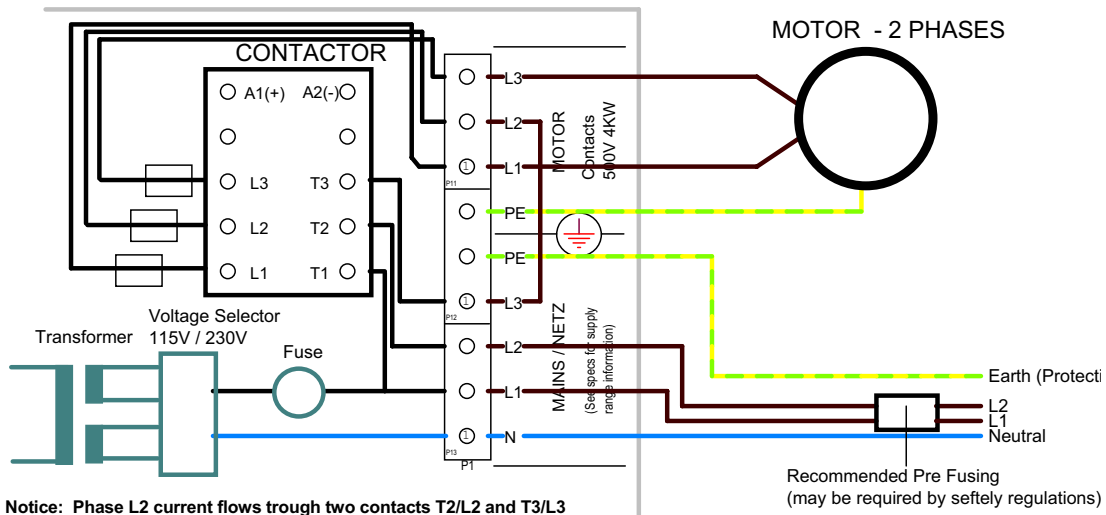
MOTOR - 2 PHASES

CONTACTOR

A1(+) A2(-)

L3 T3

L2 T2

L1 T1

L3
L2
L1
P11

MOTOR
Contacts
500V 4KW

PE
PE

L3
P12

L2
L1
N
P13
P1

MAINS / NETZ
(See specs for supply range information)

Voltage Selector
115V / 230V

Transformer

Fuse

Earth (Protecti

L2
L1
Neutral

Recommended Pre Fusing
(may be required by seftely regulations)

Notice: Phase L2 current flows trough two contacts T2/L2 and T3/L3